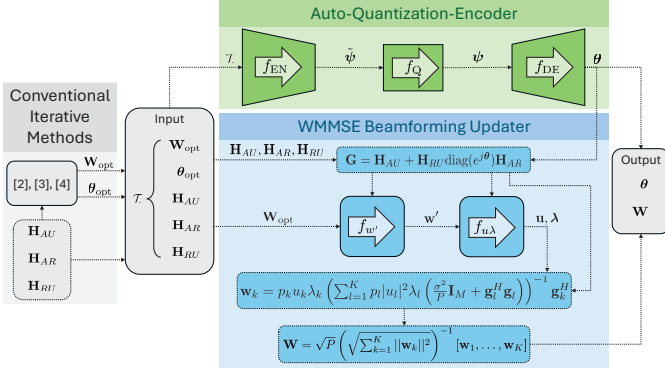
Auto-Quantization-Encoder

$\mathcal{T}$

$f_{\text{EN}}$

$\tilde{\boldsymbol{\psi}}$

$f_{\text{Q}}$

$\boldsymbol{\psi}$

$f_{\text{DE}}$

$\boldsymbol{\theta}$

Conventional Iterative Methods

Input

WMMSE Beamforming Updater

$\mathbf{W}_{\text{opt}}$

[2], [3], [4]

$\boldsymbol{\theta}_{\text{opt}}$

$\mathbf{H}_{AU}$

$\mathbf{H}_{AR}$

$\mathbf{H}_{RU}$

$\mathcal{T}$

$\mathbf{W}_{\text{opt}}$

$\boldsymbol{\theta}_{\text{opt}}$

$\mathbf{H}_{AU}$

$\mathbf{H}_{AR}$

$\mathbf{H}_{RU}$

$\mathbf{H}_{AU}, \mathbf{H}_{AR}, \mathbf{H}_{RU}$

$\mathbf{G} = \mathbf{H}_{AU} + \mathbf{H}_{RU}\text{diag}(e^{j\boldsymbol{\theta}})\mathbf{H}_{AR}$

Output

$\boldsymbol{\theta}$

$\mathbf{W}$

$\mathbf{W}_{\text{opt}}$

$f_{w'}$

$\mathbf{w}'$

$f_{u\lambda}$

$\mathbf{u}, \boldsymbol{\lambda}$

$\mathbf{w}_k = p_k u_k \lambda_k \left(\sum_{l=1}^{K} p_l |u_l|^2 \lambda_l \left(\frac{\sigma^2}{P}\mathbf{I}_M + \mathbf{g}_l^H \mathbf{g}_l\right)\right)^{-1} \mathbf{g}_k^H$

$\mathbf{W} = \sqrt{P}\left(\sqrt{\sum_{k=1}^{K} ||\mathbf{w}_k||^2}\right)^{-1} [\mathbf{w}_1, \ldots, \mathbf{w}_K]$